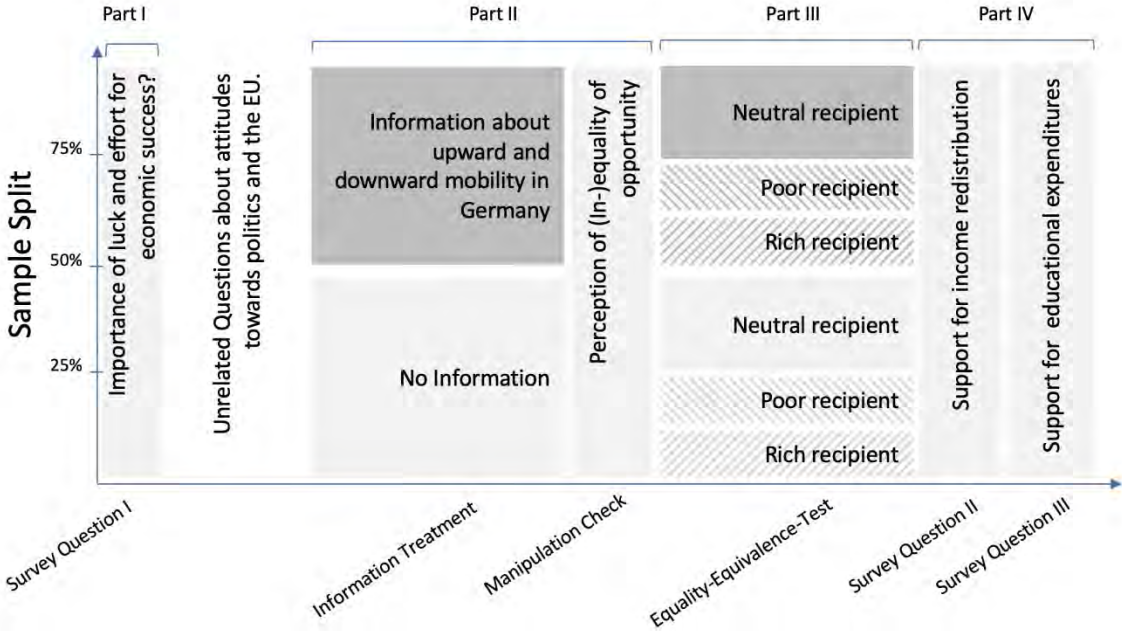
Part I

Part II

Part III

Part IV

Sample Split

75%

50%

25%

Importance of luck and effort for economic success?

Unrelated Questions about attitudes towards politics and the EU.

Information about upward and downward mobility in Germany

No Information

Perception of (In-)equality of opportunity

Neutral recipient

Poor recipient

Rich recipient

Neutral recipient

Poor recipient

Rich recipient

Support for income redistribution

Support for educational expenditures

Survey Question I

Information Treatment

Manipulation Check

Equality-Equivalence-Test

Survey Question II

Survey Question III